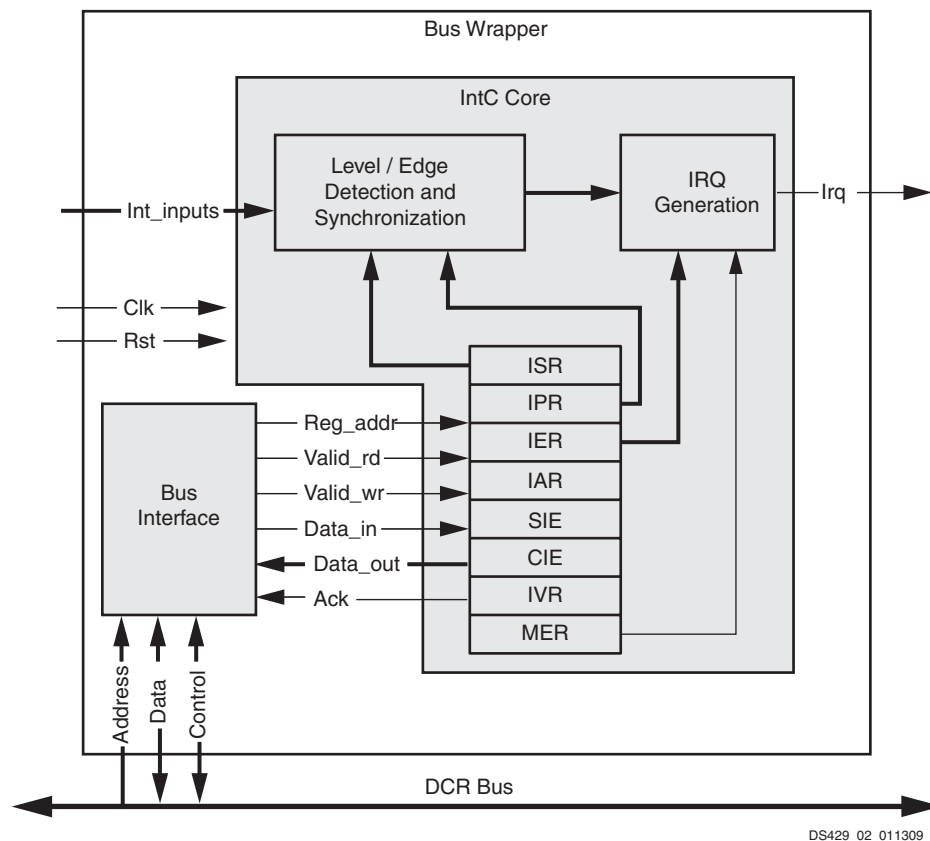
Bus Wrapper

IntC Core

Level / Edge Detection and Synchronization

IRQ Generation

Int_inputs

Irq

Clk

Rst

ISR
IPR
IER
IAR
SIE
CIE
IVR
MER

Bus Interface

Reg_addr
Valid_rd
Valid_wr
Data_in
Data_out
Ack

Address
Data
Control

DCR Bus

DS429 02 011309